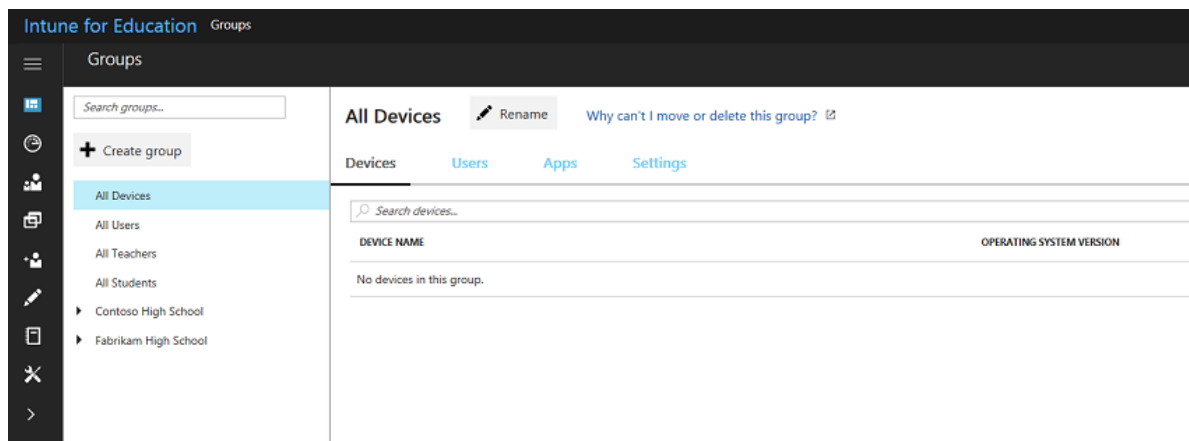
Intune for Education Groups

Groups

Search groups...

Create group

All Devices

All Users

All Teachers

All Students

Contoso High School

Fabrikam High School

All Devices

Rename

Why can't I move or delete this group?

Devices

Users

Apps

Settings

Search devices...

| DEVICE NAME | OPERATING SYSTEM VERSION |
|---|---|
| No devices in this group. | |